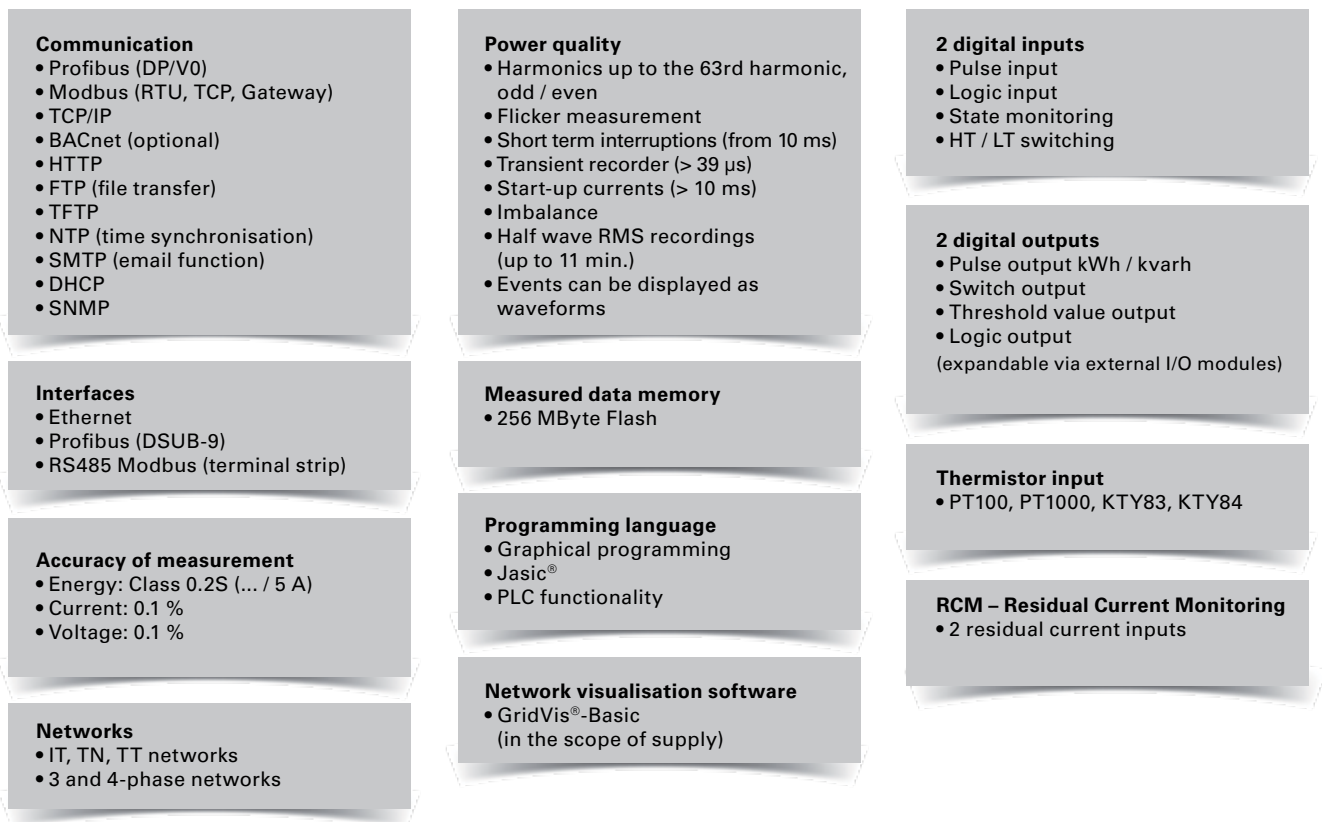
**Communication**
• Profibus (DP/V0)
• Modbus (RTU, TCP, Gateway)
• TCP/IP
• BACnet (optional)
• HTTP
• FTP (file transfer)
• TFTP
• NTP (time synchronisation)
• SMTP (email function)
• DHCP
• SNMP

**Interfaces**
• Ethernet
• Profibus (DSUB-9)
• RS485 Modbus (terminal strip)

**Accuracy of measurement**
• Energy: Class 0.2S (... / 5 A)
• Current: 0.1 %
• Voltage: 0.1 %

**Networks**
• IT, TN, TT networks
• 3 and 4-phase networks

**Power quality**
• Harmonics up to the 63rd harmonic, odd / even
• Flicker measurement
• Short term interruptions (from 10 ms)
• Transient recorder (> 39 µs)
• Start-up currents (> 10 ms)
• Imbalance
• Half wave RMS recordings (up to 11 min.)
• Events can be displayed as waveforms

**Measured data memory**
• 256 MByte Flash

**Programming language**
• Graphical programming
• Jasic®
• PLC functionality

**Network visualisation software**
• GridVis®-Basic (in the scope of supply)

**2 digital inputs**
• Pulse input
• Logic input
• State monitoring
• HT / LT switching

**2 digital outputs**
• Pulse output kWh / kvarh
• Switch output
• Threshold value output
• Logic output
(expandable via external I/O modules)

**Thermistor input**
• PT100, PT1000, KTY83, KTY84

**RCM – Residual Current Monitoring**
• 2 residual current inputs